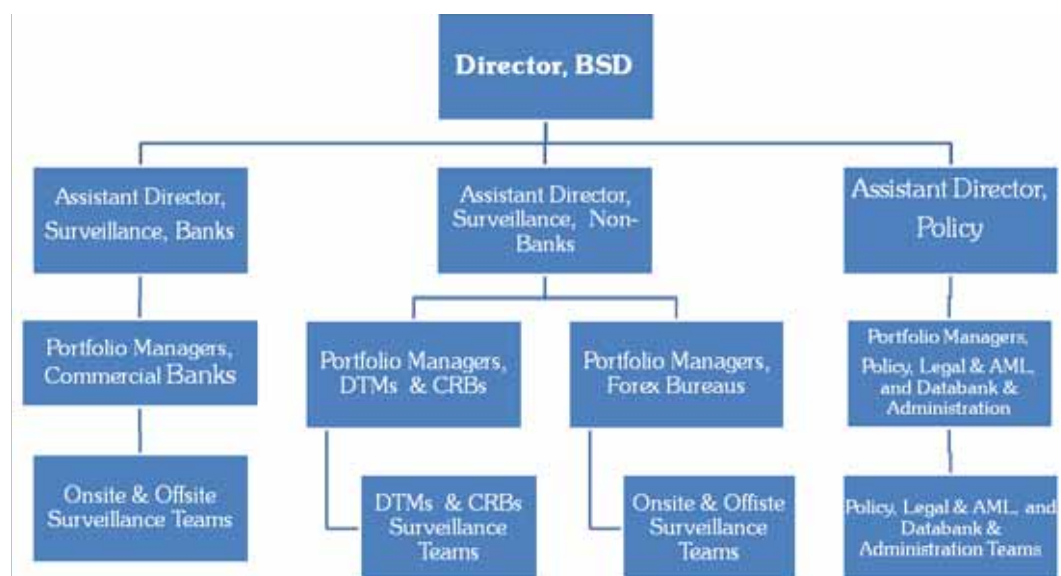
Director, BSD

Assistant Director, Surveillance, Banks

Assistant Director, Surveillance, Non-Banks

Assistant Director, Policy

Portfolio Managers, Commercial Banks

Onsite & Offsite Surveillance Teams

Portfolio Managers, DTMs & CRBs

DTMs & CRBs Surveillance Teams

Portfolio Managers, Forex Bureaus

Onsite & Offiste Surveillance Teams

Portfolio Managers, Policy, Legal & AML, and Databank & Administration

Policy, Legal & AML, and Databank & Administration Teams